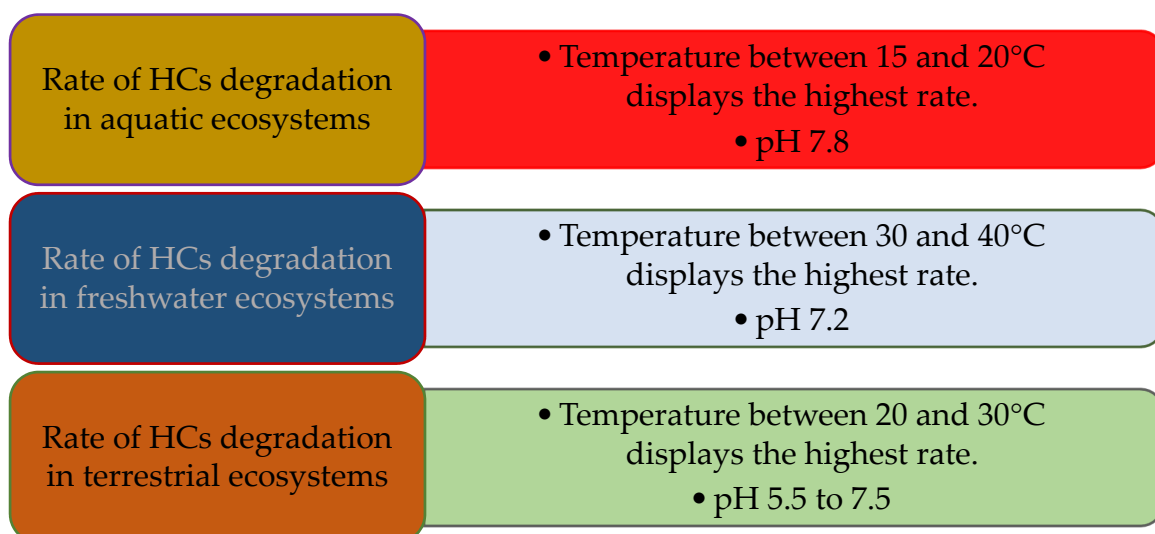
Rate of HCs degradation in aquatic ecosystems

• Temperature between 15 and 20°C displays the highest rate.
• pH 7.8

Rate of HCs degradation in freshwater ecosystems

• Temperature between 30 and 40°C displays the highest rate.
• pH 7.2

Rate of HCs degradation in terrestrial ecosystems

• Temperature between 20 and 30°C displays the highest rate.
• pH 5.5 to 7.5